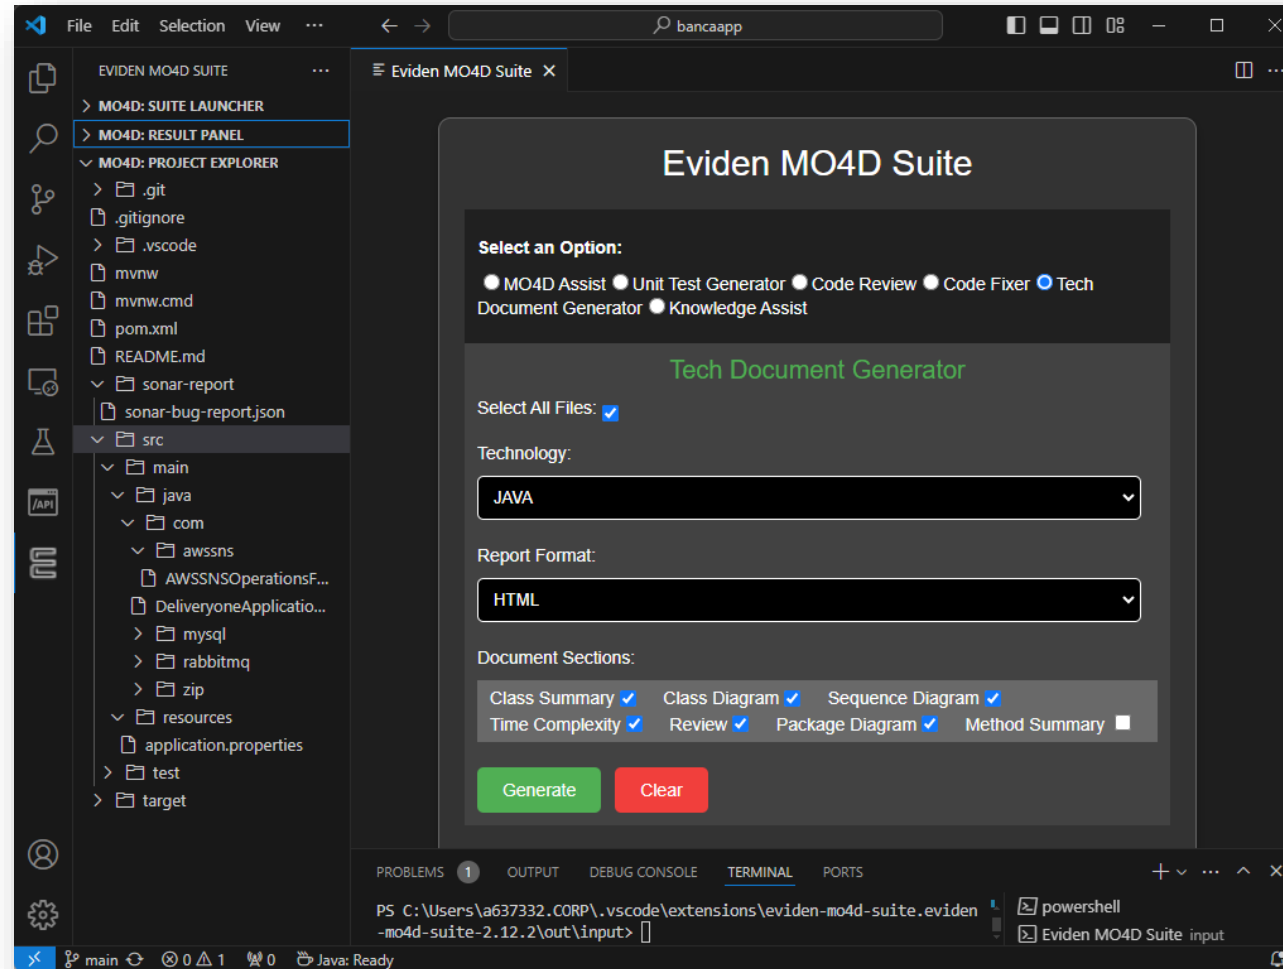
File Edit Selection View ···

bancaapp

EVIDEN MO4D SUITE ···
> MO4D: SUITE LAUNCHER
> MO4D: RESULT PANEL
MO4D: PROJECT EXPLORER
.git
.gitignore
.vscode
mvnw
mvnw.cmd
pom.xml
README.md
sonar-report
sonar-bug-report.json
src
main
java
com
awssns
AWSSNSOperationsF...
DeliveryoneApplicatio...
mysql
rabbitmq
zip
resources
application.properties
test
target

Eviden MO4D Suite ×

Eviden MO4D Suite

Select an Option:

MO4D Assist Unit Test Generator Code Review Code Fixer Tech Document Generator Knowledge Assist

Tech Document Generator

Select All Files:

Technology:

JAVA

Report Format:

HTML

Document Sections:

Class Summary Class Diagram Sequence Diagram Time Complexity Review Package Diagram Method Summary

Generate Clear

PROBLEMS 1 OUTPUT DEBUG CONSOLE TERMINAL PORTS

PS C:\Users\a637332.CORP\.vscode\extensions\eviden-mo4d-suite.eviden-mo4d-suite-2.12.2\out\input>

powershell
Eviden MO4D Suite input

main ⊗ 0 ⚠ 1 0 Java: Ready